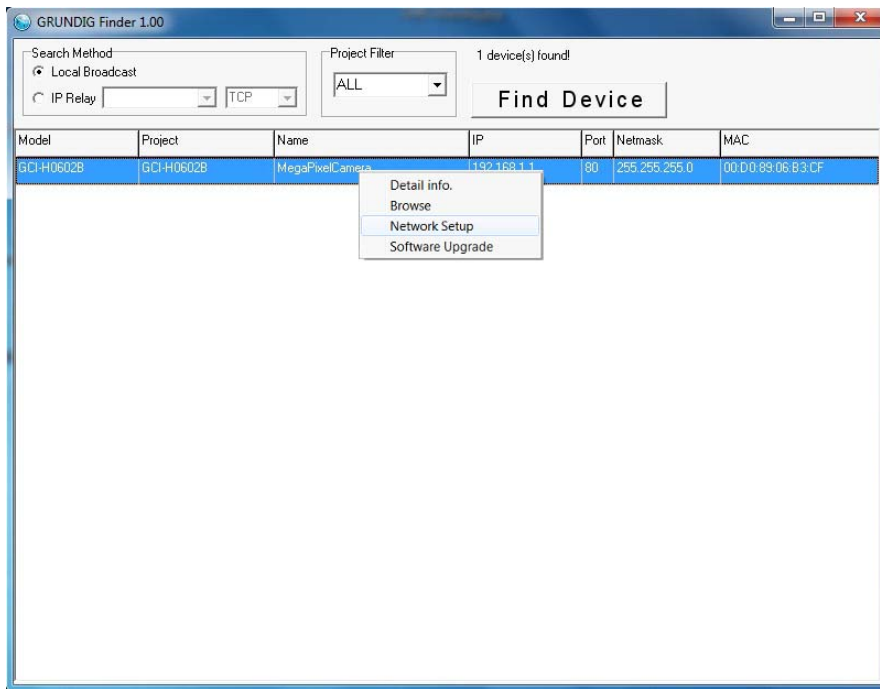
GRUNDIG Finder 1.00

Search Method
Local Broadcast
IP Relay
TCP

Project Filter
ALL

1 device(s) found!

Find Device

| Model | Project | Name | IP | Port | Netmask | MAC |
|---|---|---|---|---|---|---|
| GCI-H0602B | GCI-H0602B | MegaPixelCamera | 192.168.1.1 | 80 | 255.255.255.0 | 00:D0:89:06:B3:CF |

Detail info.
Browse
Network Setup
Software Upgrade